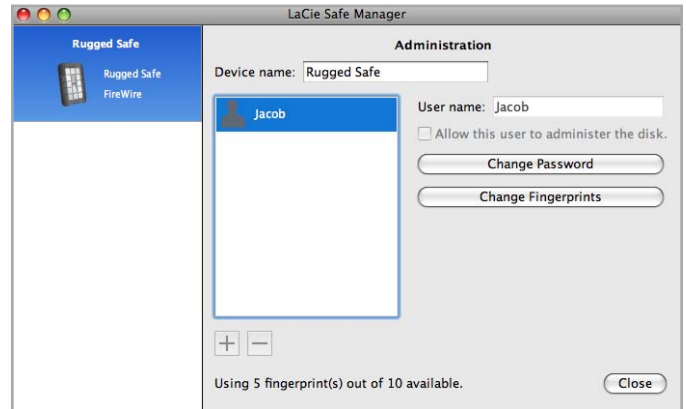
LaCie Safe Manager

Rugged Safe

Rugged Safe
FireWire

Administration

Device name: Rugged Safe

Jacob

User name: Jacob

Allow this user to administer the disk.

Change Password

Change Fingerprints

+ −

Using 5 fingerprint(s) out of 10 available.

Close